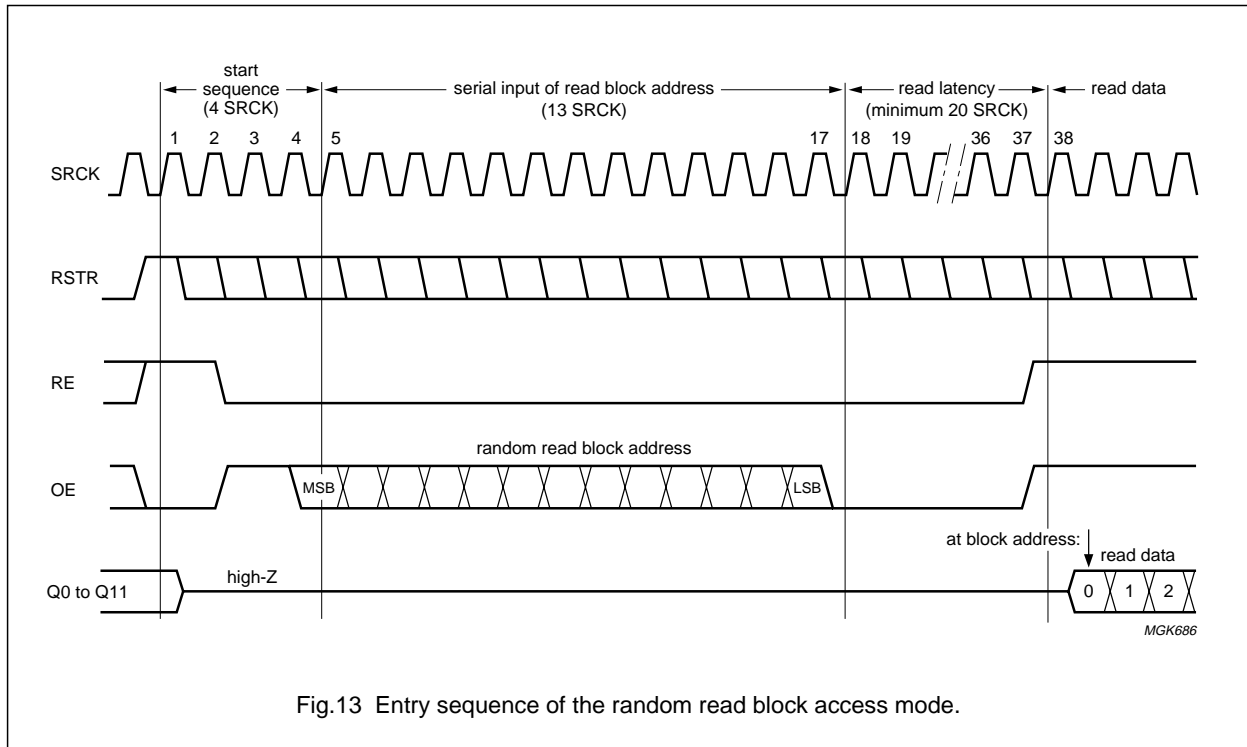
start sequence (4 SRCK)

serial input of read block address (13 SRCK)

read latency (minimum 20 SRCK)

read data

1 2 3 4 5 17 18 19 36 37 38

SRCK

RSTR

RE

random read block address

OE

MSB

LSB

at block address:

read data

Q0 to Q11

high-Z

0 1 2

MGK686

Fig.13 Entry sequence of the random read block access mode.